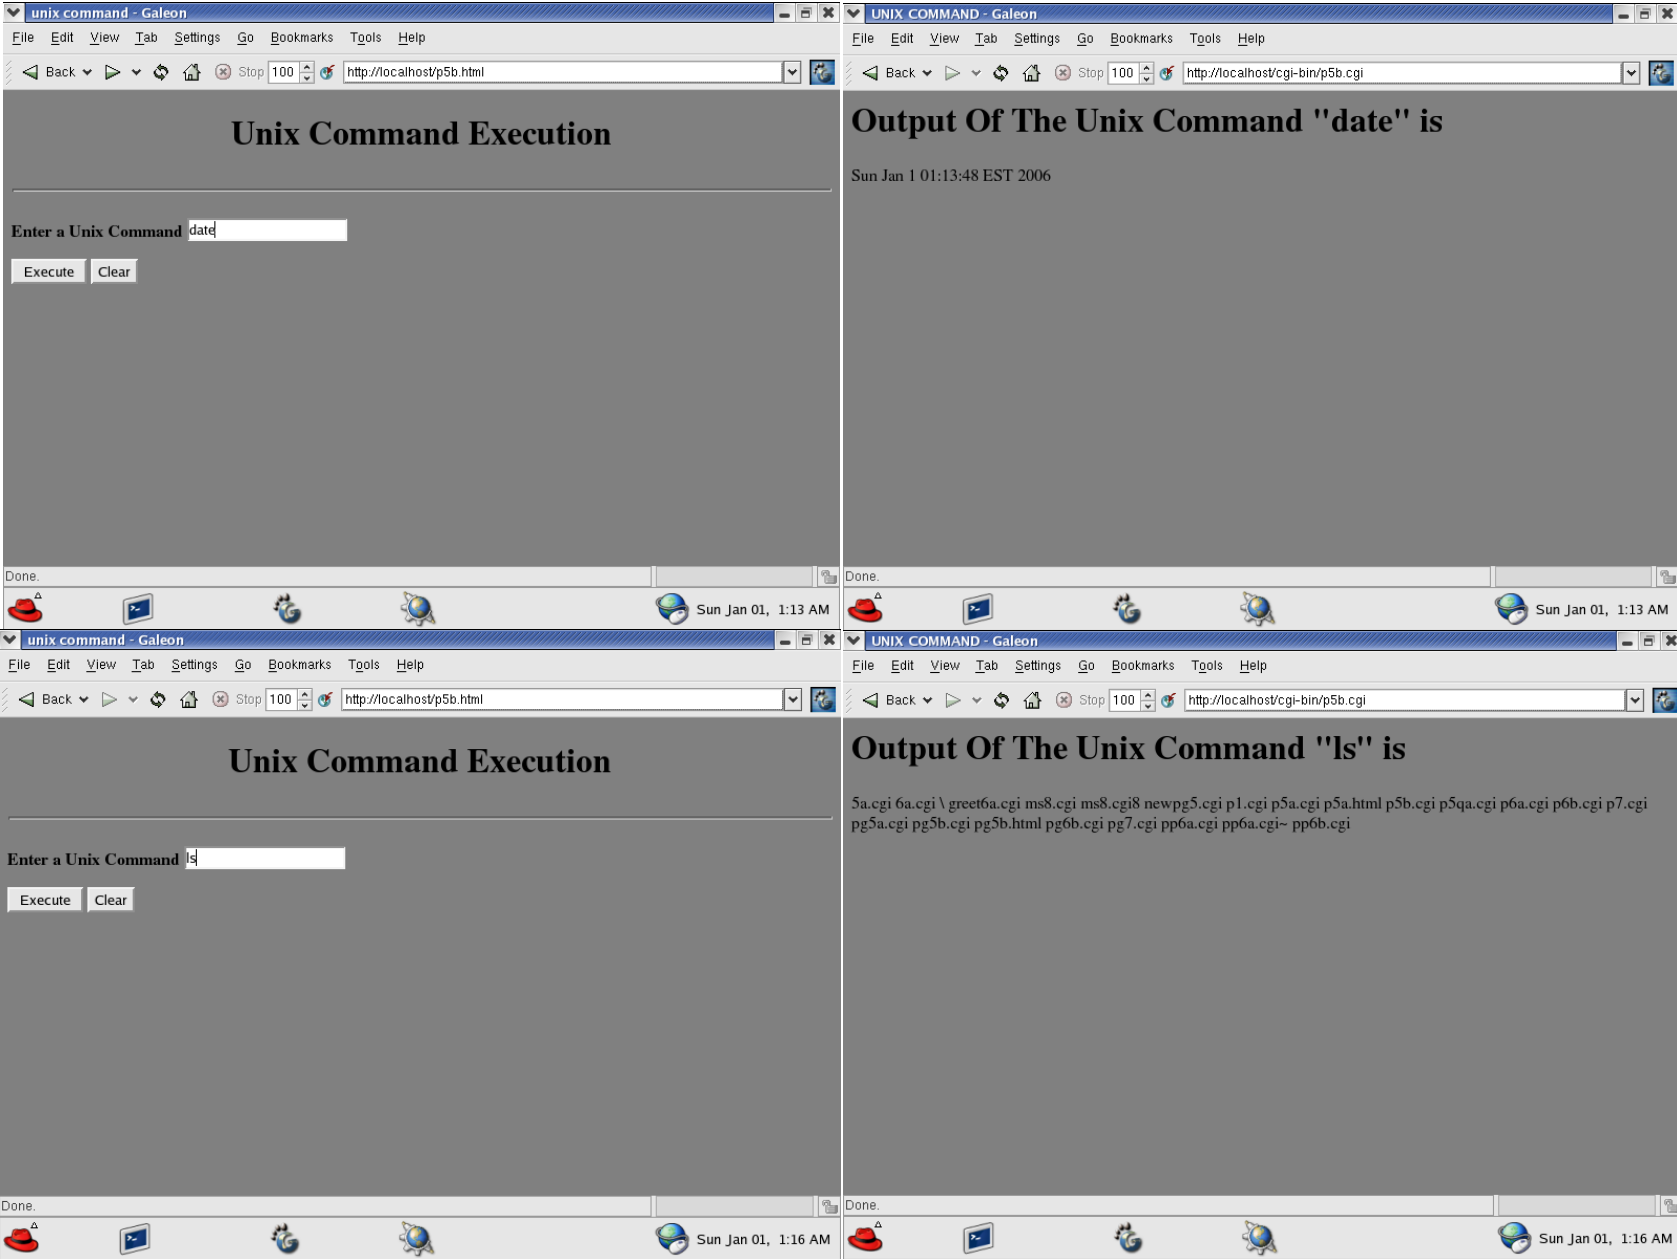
unix command - Galeon

File Edit View Tab Settings Go Bookmarks Tools Help

Back Stop 100 http://localhost/p5b.html

Unix Command Execution

Enter a Unix Command date

Execute Clear

Done.

Sun Jan 01, 1:13 AM

UNIX COMMAND - Galeon

File Edit View Tab Settings Go Bookmarks Tools Help

Back Stop 100 http://localhost/cgi-bin/p5b.cgi

Output Of The Unix Command "date" is

Sun Jan 1 01:13:48 EST 2006

Done.

Sun Jan 01, 1:13 AM

unix command - Galeon

File Edit View Tab Settings Go Bookmarks Tools Help

Back Stop 100 http://localhost/p5b.html

Unix Command Execution

Enter a Unix Command ls

Execute Clear

Done.

Sun Jan 01, 1:16 AM

UNIX COMMAND - Galeon

File Edit View Tab Settings Go Bookmarks Tools Help

Back Stop 100 http://localhost/cgi-bin/p5b.cgi

Output Of The Unix Command "ls" is

5a.cgi 6a.cgi \ greet6a.cgi ms8.cgi ms8.cgi8 newpg5.cgi p1.cgi p5a.cgi p5a.html p5b.cgi p5qa.cgi p6a.cgi p6b.cgi p7.cgi pg5a.cgi pg5b.cgi pg5b.html pg6b.cgi pg7.cgi pp6a.cgi pp6a.cgi~ pp6b.cgi

Done.

Sun Jan 01, 1:16 AM